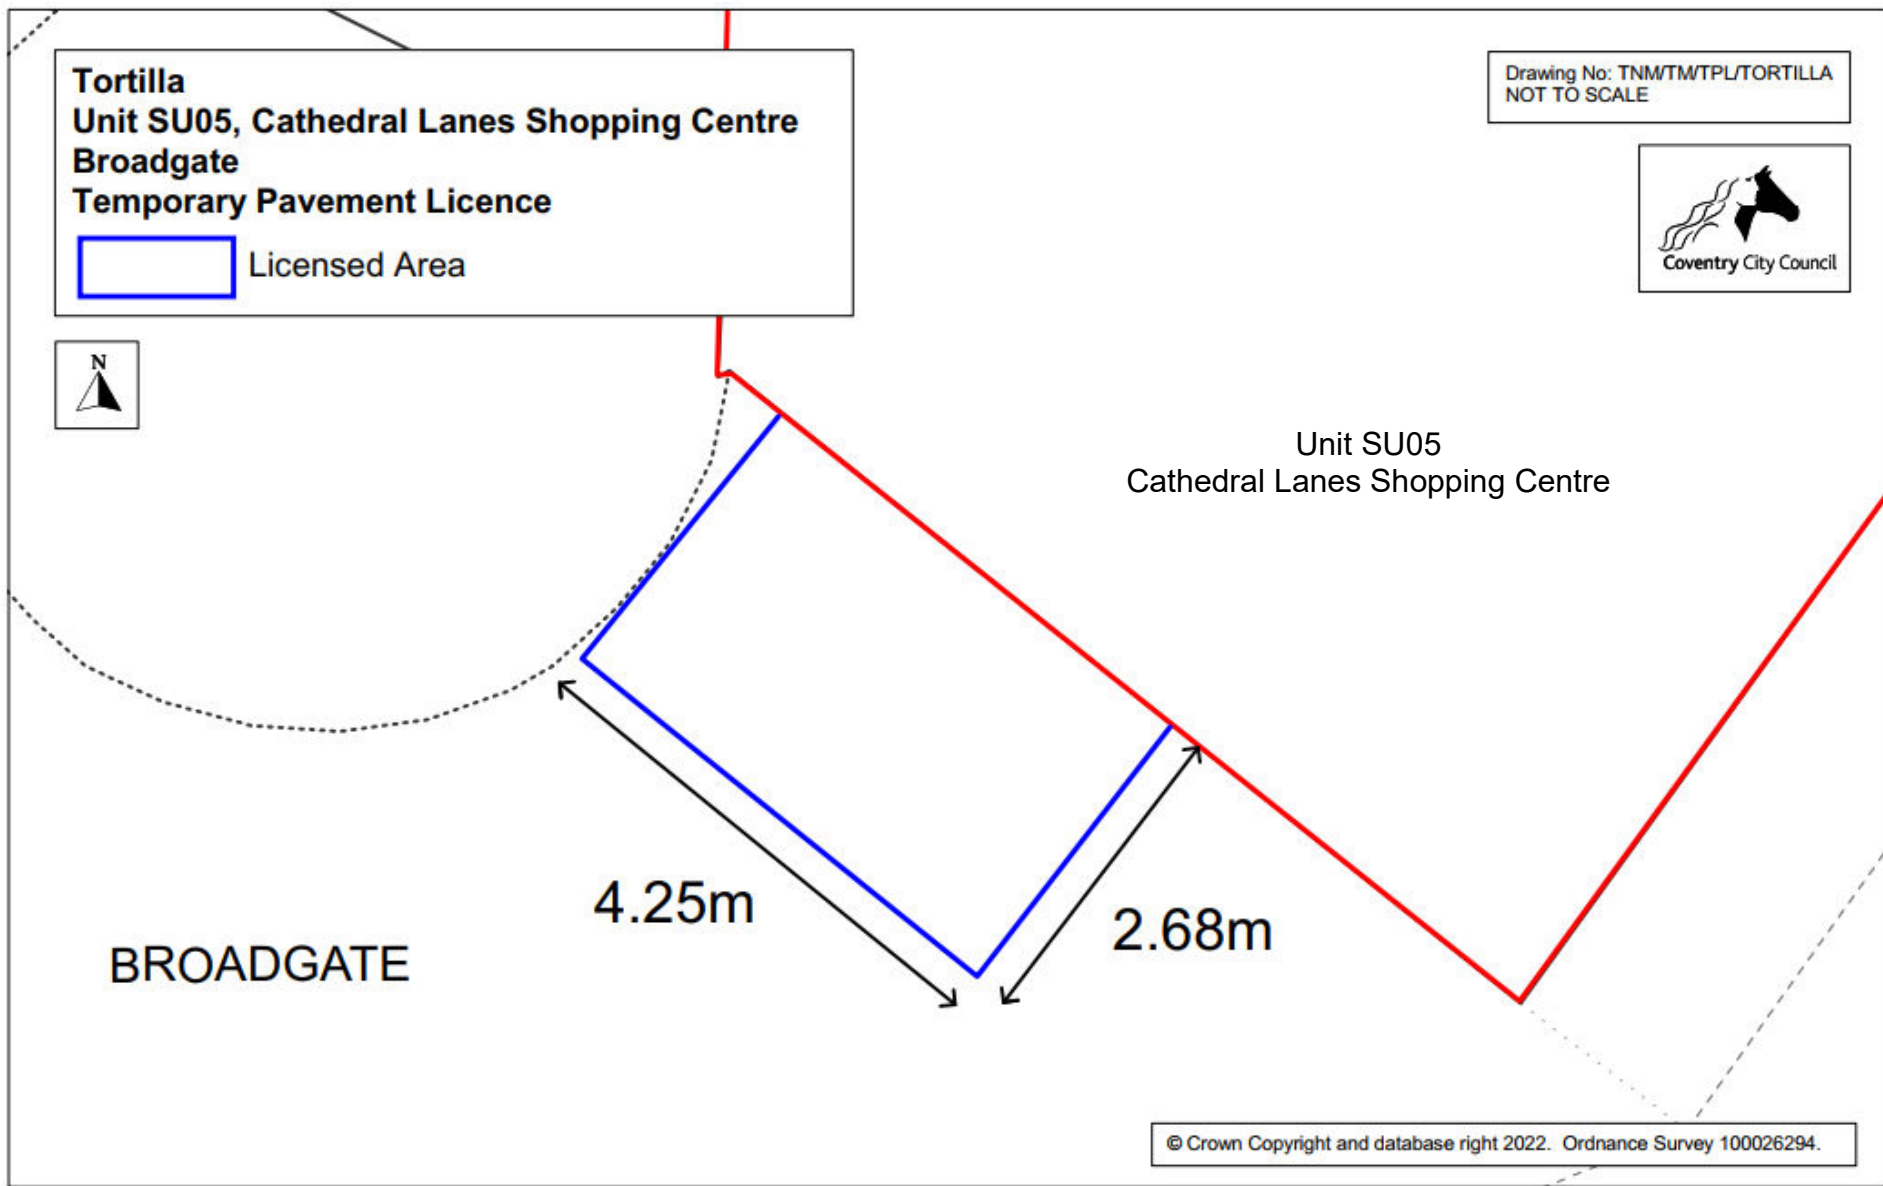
Tortilla
Unit SU05, Cathedral Lanes Shopping Centre
Broadgate
Temporary Pavement Licence

Licensed Area

Drawing No: TNM/TM/TPL/TORTILLA
NOT TO SCALE

Coventry City Council

N

Unit SU05
Cathedral Lanes Shopping Centre

4.25m

2.68m

BROADGATE

© Crown Copyright and database right 2022. Ordnance Survey 100026294.